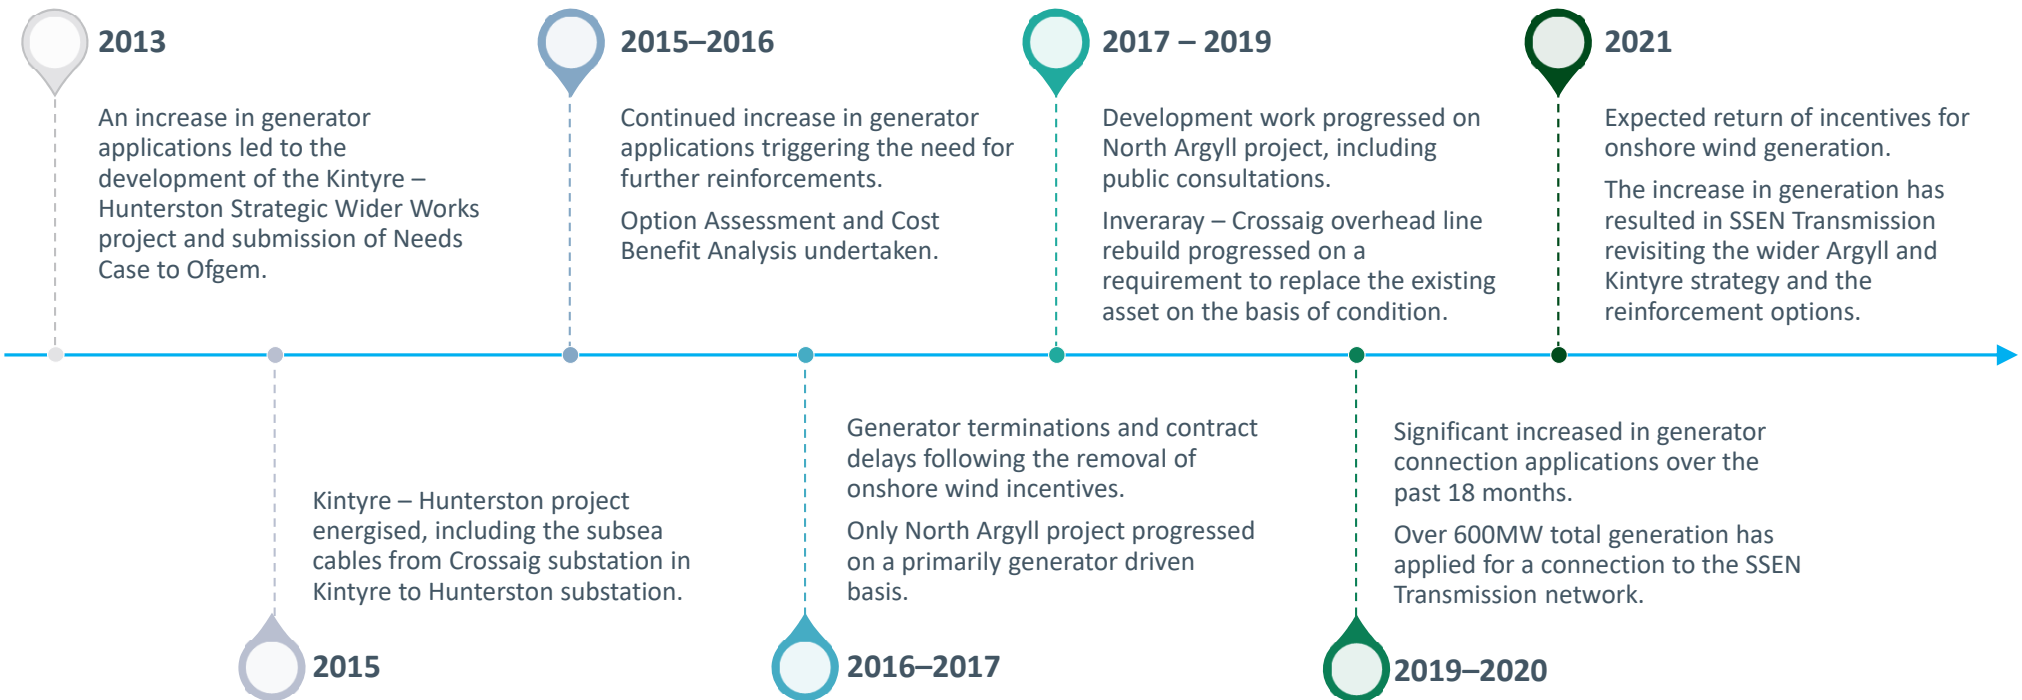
2013

An increase in generator applications led to the development of the Kintyre – Hunterston Strategic Wider Works project and submission of Needs Case to Ofgem.

2015–2016

Continued increase in generator applications triggering the need for further reinforcements.

Option Assessment and Cost Benefit Analysis undertaken.

2017 – 2019

Development work progressed on North Argyll project, including public consultations.

Inveraray – Crossaig overhead line rebuild progressed on a requirement to replace the existing asset on the basis of condition.

2021

Expected return of incentives for onshore wind generation.

The increase in generation has resulted in SSEN Transmission revisiting the wider Argyll and Kintyre strategy and the reinforcement options.

Kintyre – Hunterston project energised, including the subsea cables from Crossaig substation in Kintyre to Hunterston substation.

2015

Generator terminations and contract delays following the removal of onshore wind incentives.

Only North Argyll project progressed on a primarily generator driven basis.

2016–2017

Significant increased in generator connection applications over the past 18 months.

Over 600MW total generation has applied for a connection to the SSEN Transmission network.

2019–2020